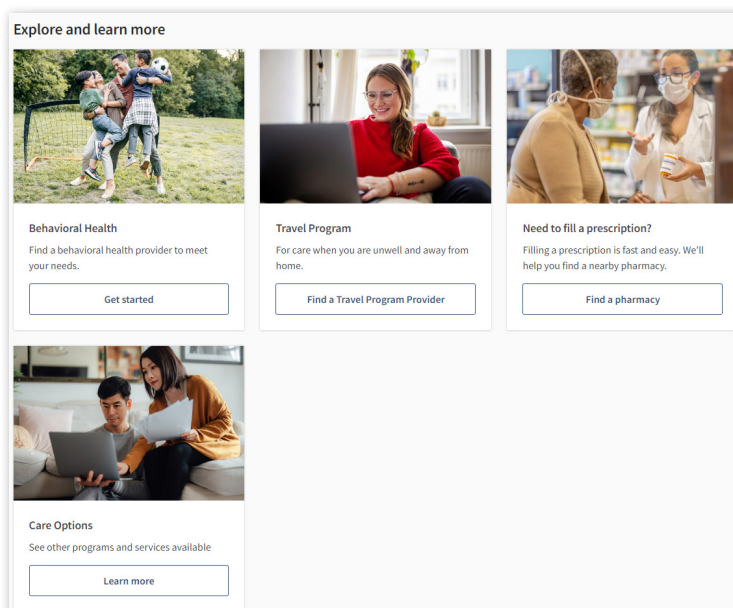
Explore and learn more

Behavioral Health

Find a behavioral health provider to meet your needs.

Get started

Travel Program

For care when you are unwell and away from home.

Find a Travel Program Provider

Need to fill a prescription?

Filling a prescription is fast and easy. We'll help you find a nearby pharmacy.

Find a pharmacy

Care Options

See other programs and services available

Learn more